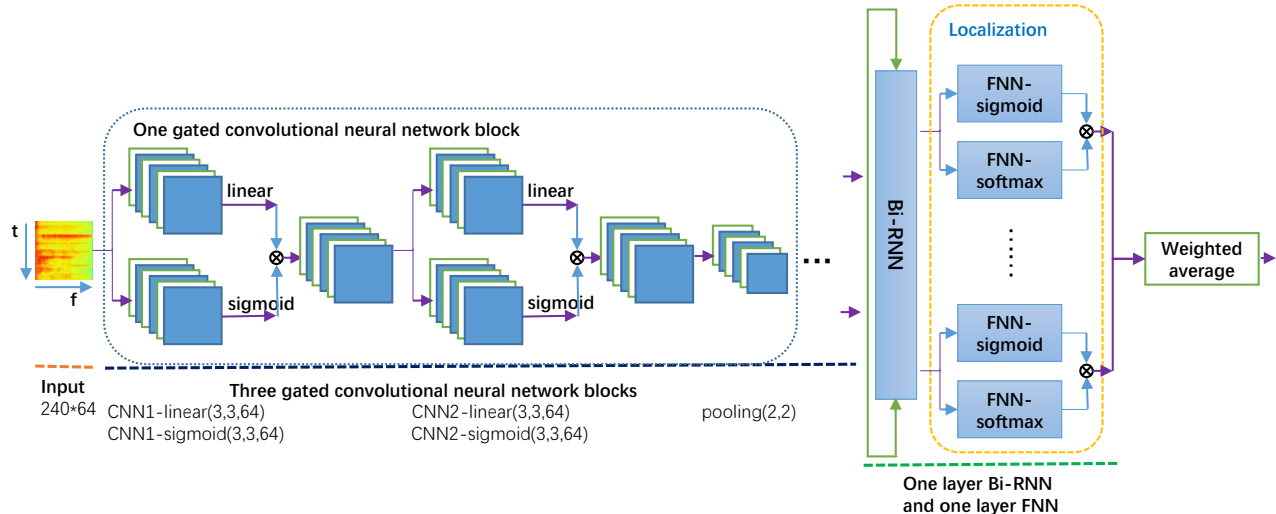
One gated convolutional neural network block

t

f

linear

sigmoid

$\otimes$

linear

sigmoid

$\otimes$

...

Bi-RNN

Localization

FNN-sigmoid

FNN-softmax

$\otimes$

......

FNN-sigmoid

FNN-softmax

$\otimes$

Weighted average

Input
240*64

Three gated convolutional neural network blocks

CNN1-linear(3,3,64)
CNN1-sigmoid(3,3,64)

CNN2-linear(3,3,64)
CNN2-sigmoid(3,3,64)

pooling(2,2)

One layer Bi-RNN and one layer FNN